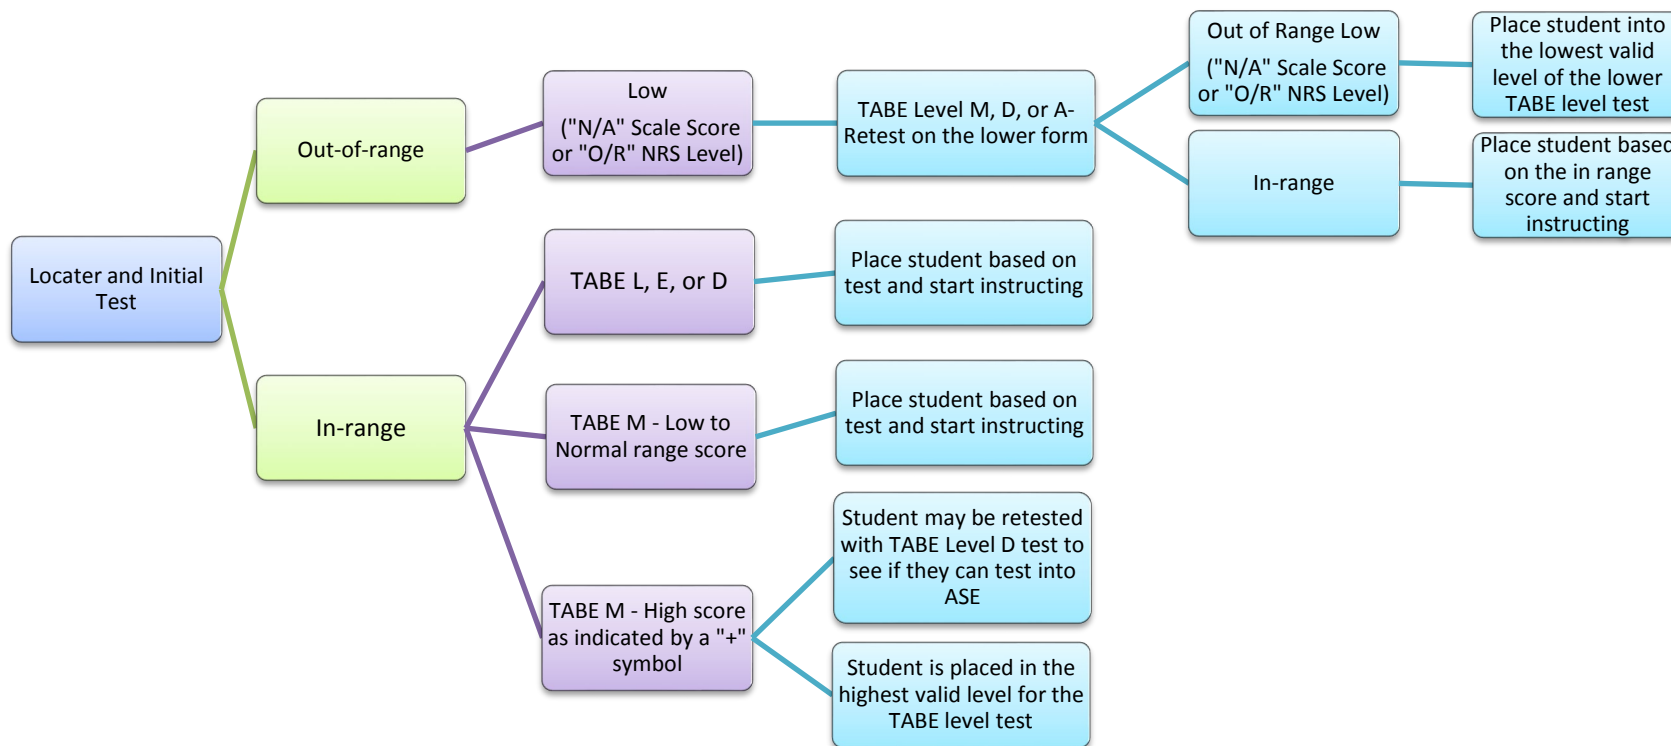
Locater and Initial Test

Out-of-range

Low ("N/A" Scale Score or "O/R" NRS Level)

TABE Level M, D, or A- Retest on the lower form

Out of Range Low ("N/A" Scale Score or "O/R" NRS Level)

Place student into the lowest valid level of the lower TABE level test

In-range

Place student based on the in range score and start instructing

In-range

TABE L, E, or D

Place student based on test and start instructing

TABE M - Low to Normal range score

Place student based on test and start instructing

TABE M - High score as indicated by a "+" symbol

Student may be retested with TABE Level D test to see if they can test into ASE

Student is placed in the highest valid level for the TABE level test